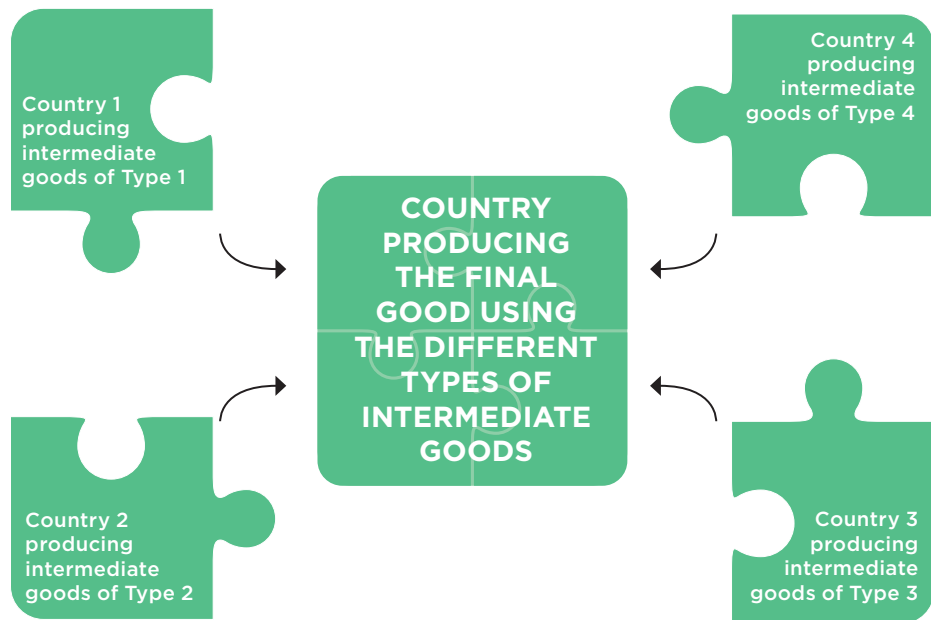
Country 1 producing intermediate goods of Type 1

Country 4 producing intermediate goods of Type 4

COUNTRY PRODUCING THE FINAL GOOD USING THE DIFFERENT TYPES OF INTERMEDIATE GOODS

Country 2 producing intermediate goods of Type 2

Country 3 producing intermediate goods of Type 3